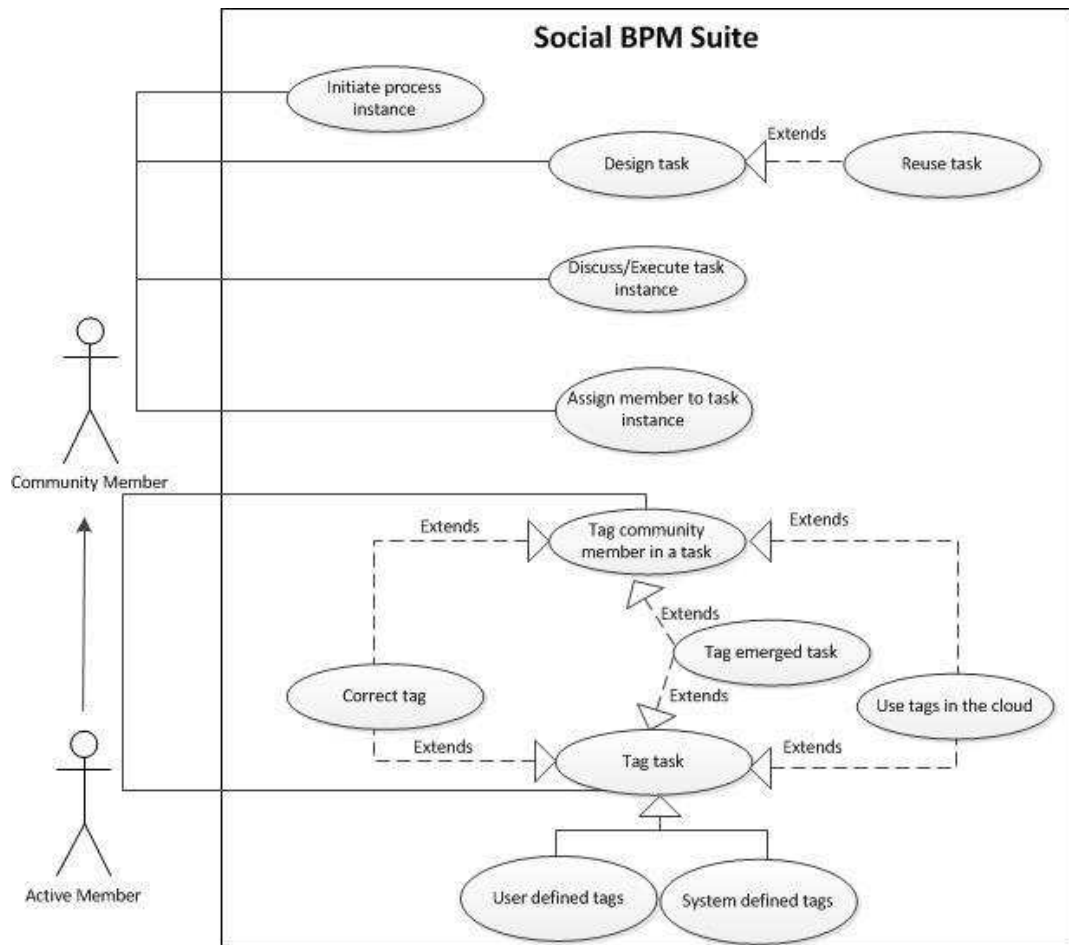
Social BPM Suite

Initiate process instance

Design task

Extends

Reuse task

Discuss/Execute task instance

Assign member to task instance

Community Member

Extends

Tag community member in a task

Extends

Extends

Tag emerged task

Correct tag

Extends

Use tags in the cloud

Extends

Tag task

Extends

Active Member

User defined tags

System defined tags